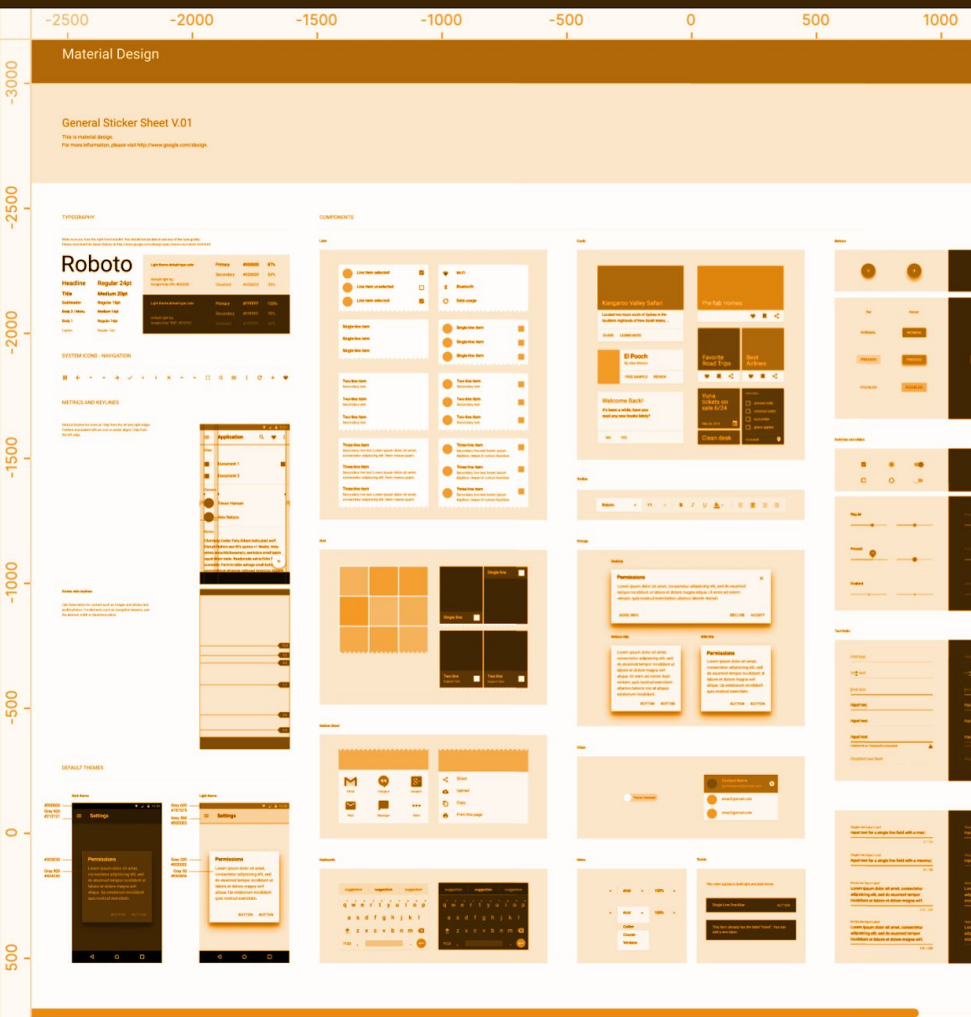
-2500 -2000 -1500 -1000 -500 0 500 1000

-3000 -2500 -2000 -1500 -1000 -500 0 500

Material Design

General Sticker Sheet V.01

This is material design.
For more information, please visit http://www.google.com/design.

TYPOGRAPHY

COMPONENTS

Roboto

Headline Regular 24pt
Title Medium 20pt
Subheader Regular 16pt
Body 2 Medium 14pt
Body 1 Regular 14pt
Caption Regular 12pt

Primary #000000 87%
Secondary #000000 54%
Disabled #000000 38%

Primary #FFFFFF 100%
Secondary #FFFFFF 70%
Disabled #FFFFFF 30%

SYSTEM ICONS - NAVIGATION

METRICS AND KEYLINES

Application

DEFAULT THEMES

Settings

Settings

Permissions

Permissions

Lists

Line item selected
Line item unselected
Line item selected

Wi-Fi
Bluetooth
Data usage

Single-line item
Single-line item
Single-line item

Two-line item
Two-line item
Two-line item

Three-line item
Three-line item
Three-line item

Cards

Kangaroo Valley Safari

Pre-fab homes

El Pooch

Favorite Road Trips

Best Airlines

Welcome Back!

Yuna tickets on sale 6/24

Clean desk

Toolbar

Grid

Single line

Single line

Two line

Two line

Dialogs

Permissions

Permissions

Permissions

Bottom Sheet

Share
Upload
Copy
Print this page

Chips

Keyboards

Menu

Toasts

Buttons

Switches and sliders

Text fields